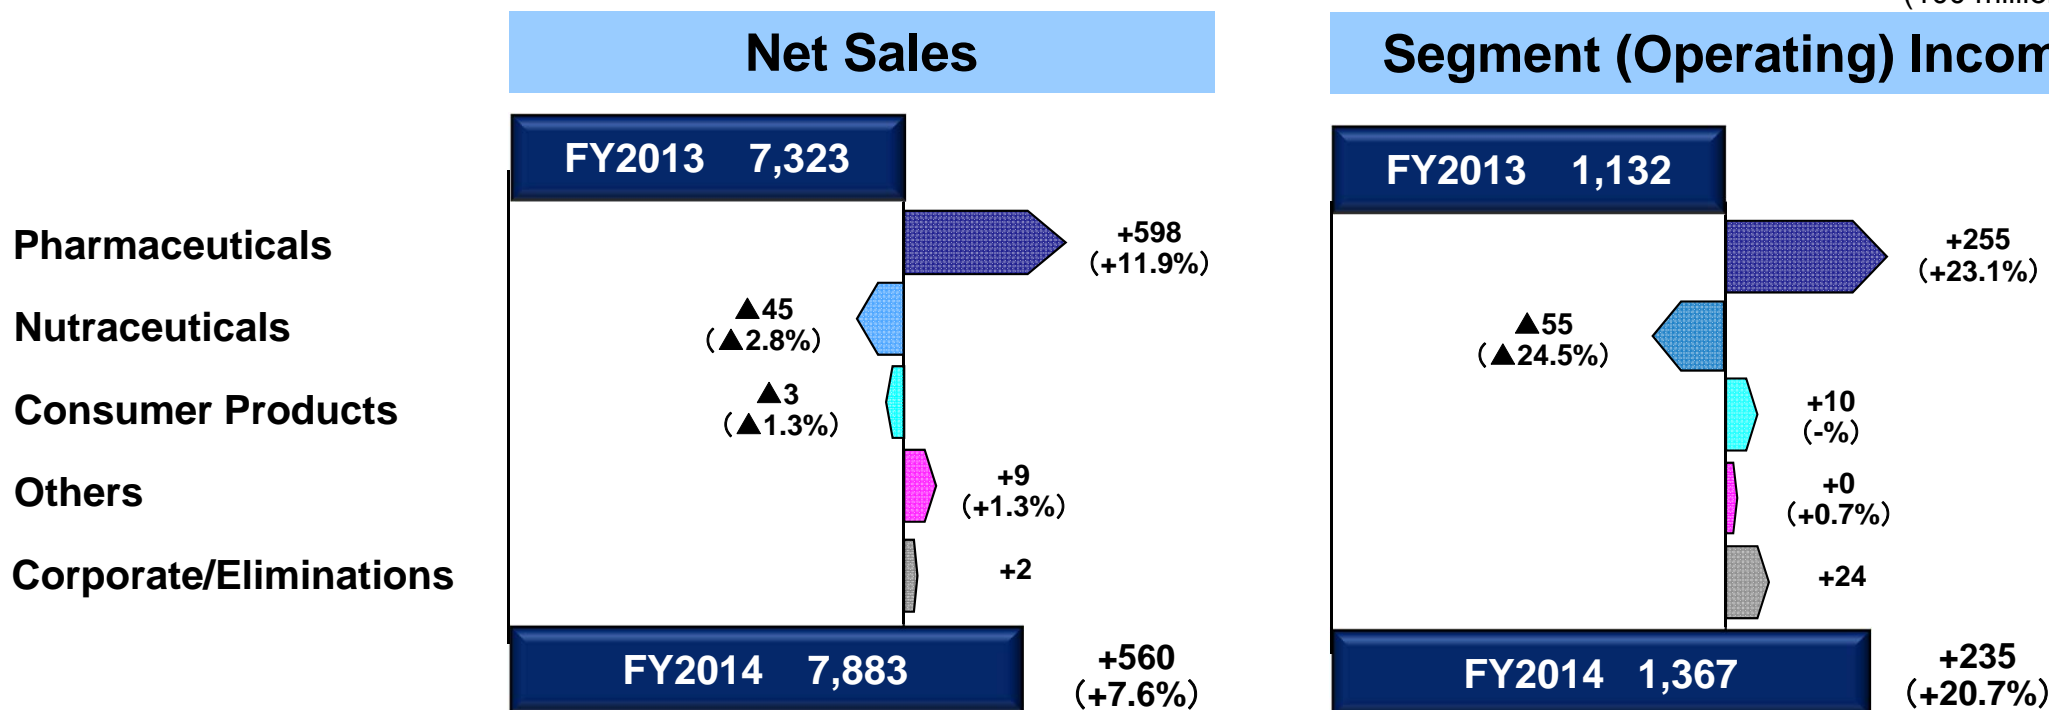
(100 millio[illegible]

Net Sales

Segment (Operating) Incom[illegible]

FY2013 7,323

FY2013 1,132

Pharmaceuticals

Nutraceuticals

Consumer Products

Others

Corporate/Eliminations

+598
(+11.9%)

▲45
(▲2.8%)

▲3
(▲1.3%)

+9
(+1.3%)

+2

+255
(+23.1%)

▲55
(▲24.5%)

+10
(-%)

+0
(+0.7%)

+24

FY2014 7,883

+560
(+7.6%)

FY2014 1,367

+235
(+20.7%)